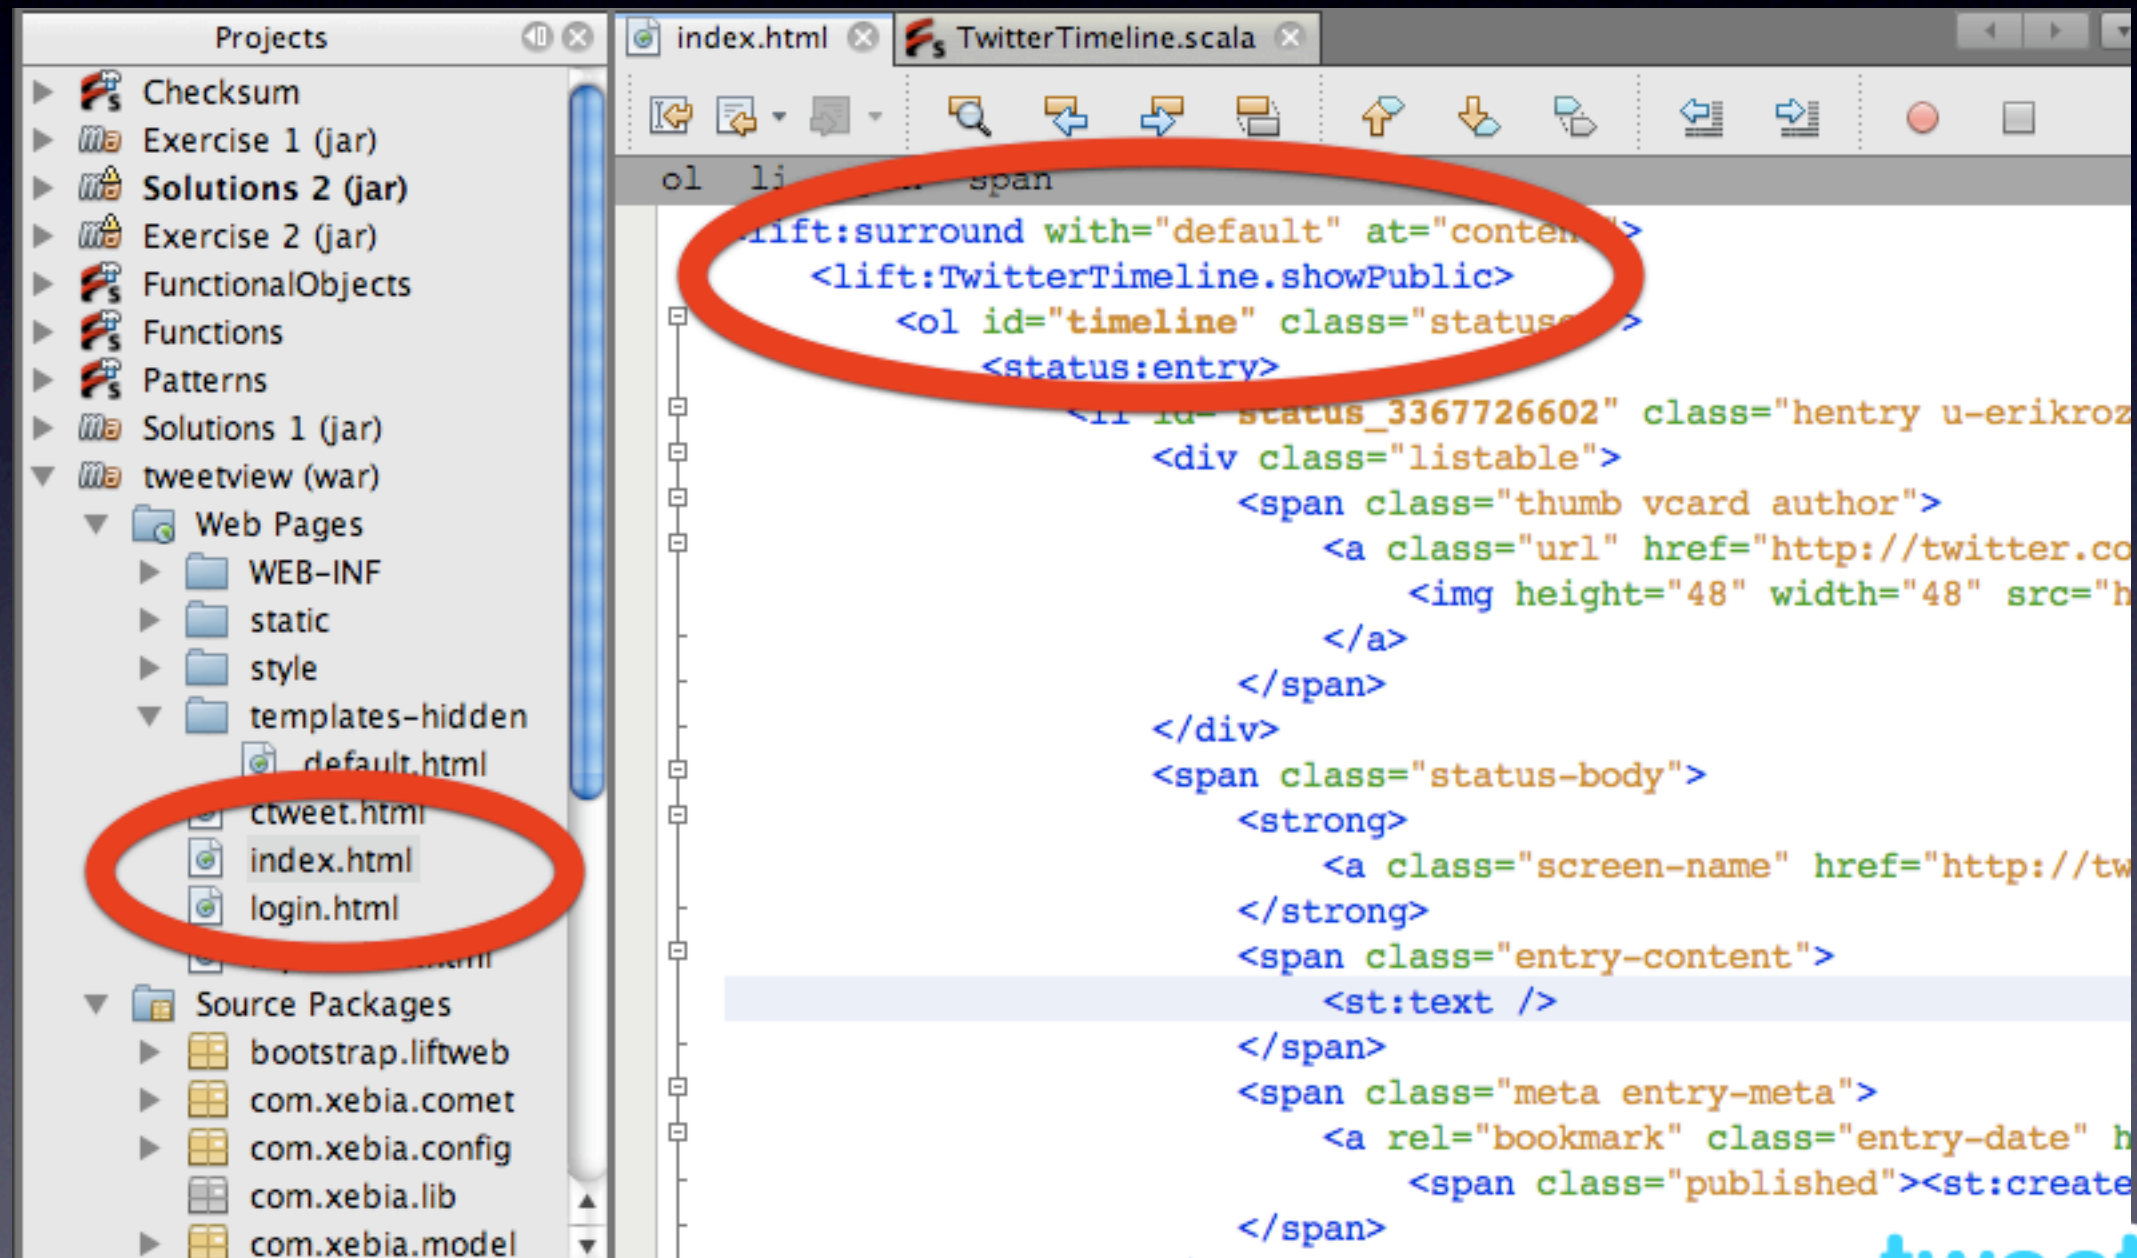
Projects

Checksum
Exercise 1 (jar)
Solutions 2 (jar)
Exercise 2 (jar)
FunctionalObjects
Functions
Patterns
Solutions 1 (jar)
tweetview (war)
Web Pages
WEB-INF
static
style
templates-hidden
default.html
ctweet.html
index.html
login.html
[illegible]
Source Packages
bootstrap.liftweb
com.xebia.comet
com.xebia.config
com.xebia.lib
com.xebia.model

index.html
TwitterTimeline.scala

ol li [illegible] span

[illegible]ift:surround with="default" at="conten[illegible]>
<lift:TwitterTimeline.showPublic>
<ol id="timeline" class="status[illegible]>
<status:entry>
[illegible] status_3367726602" class="hentry u-erikroz
<div class="listable">
<span class="thumb vcard author">
<a class="url" href="http://twitter.co
<img height="48" width="48" src="h
</a>
</span>
</div>
<span class="status-body">
<strong>
<a class="screen-name" href="http://tw
</strong>
<span class="entry-content">
<st:text />
</span>
<span class="meta entry-meta">
<a rel="bookmark" class="entry-date" h
<span class="published"><st:create
</span>